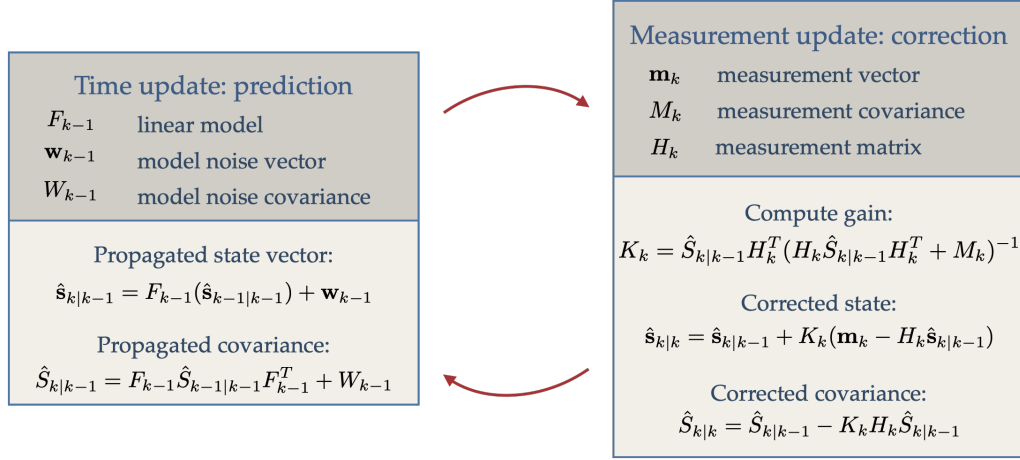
Time update: prediction

$F_{k-1}$ linear model

$\mathbf{w}_{k-1}$ model noise vector

$W_{k-1}$ model noise covariance

Propagated state vector:

$\hat{\mathbf{s}}_{k|k-1} = F_{k-1}(\hat{\mathbf{s}}_{k-1|k-1}) + \mathbf{w}_{k-1}$

Propagated covariance:

$\hat{S}_{k|k-1} = F_{k-1}\hat{S}_{k-1|k-1}F_{k-1}^T + W_{k-1}$

Measurement update: correction

$\mathbf{m}_k$ measurement vector

$M_k$ measurement covariance

$H_k$ measurement matrix

Compute gain:

$K_k = \hat{S}_{k|k-1}H_k^T(H_k\hat{S}_{k|k-1}H_k^T + M_k)^{-1}$

Corrected state:

$\hat{\mathbf{s}}_{k|k} = \hat{\mathbf{s}}_{k|k-1} + K_k(\mathbf{m}_k - H_k\hat{\mathbf{s}}_{k|k-1})$

Corrected covariance:

$\hat{S}_{k|k} = \hat{S}_{k|k-1} - K_kH_k\hat{S}_{k|k-1}$